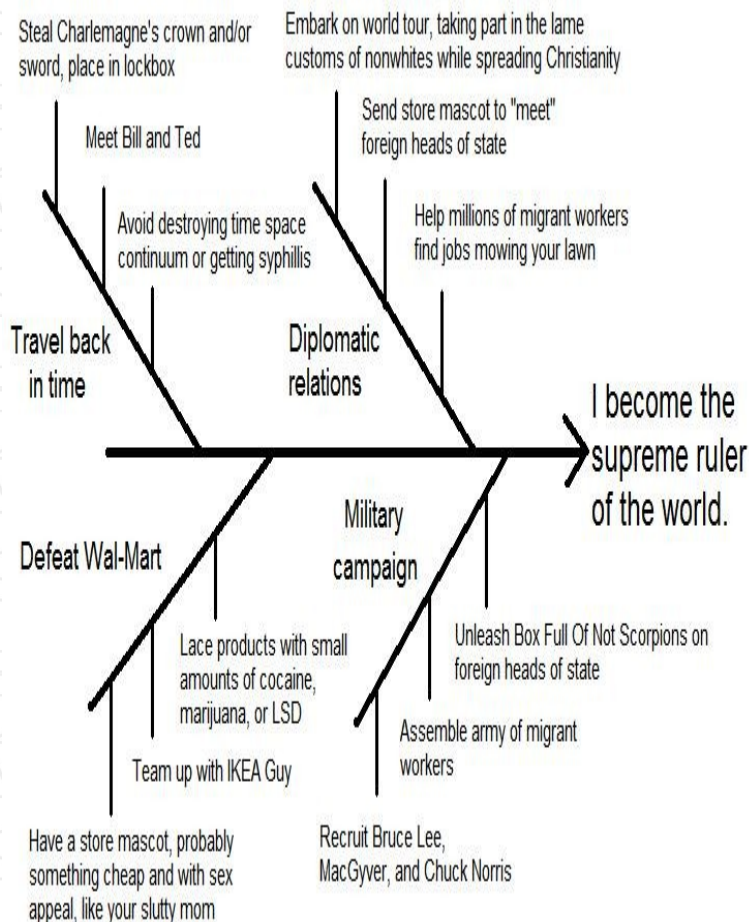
Steal Charlemagne's crown and/or sword, place in lockbox

Meet Bill and Ted

Avoid destroying time space continuum or getting syphillis

Travel back in time

Embark on world tour, taking part in the lame customs of nonwhites while spreading Christianity

Send store mascot to "meet" foreign heads of state

Help millions of migrant workers find jobs mowing your lawn

Diplomatic relations

I become the supreme ruler of the world.

Defeat Wal-Mart

Lace products with small amounts of cocaine, marijuana, or LSD

Team up with IKEA Guy

Have a store mascot, probably something cheap and with sex appeal, like your slutty mom

Military campaign

Unleash Box Full Of Not Scorpions on foreign heads of state

Assemble army of migrant workers

Recruit Bruce Lee, MacGyver, and Chuck Norris